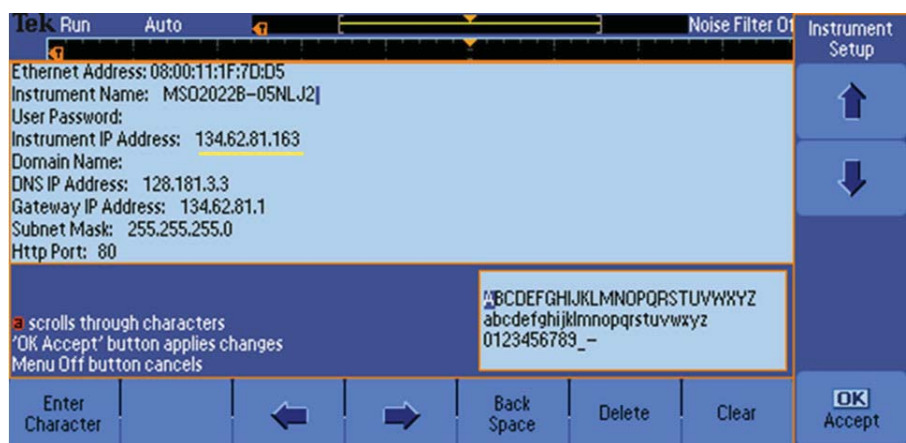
Tek Run Auto Noise Filter Of

Instrument Setup

Ethernet Address: 08:00:11:1F:7D:D5
Instrument Name: MSO2022B-05NLJ2
User Password:
Instrument IP Address: 134.62.81.163
Domain Name:
DNS IP Address: 128.181.3.3
Gateway IP Address: 134.62.81.1
Subnet Mask: 255.255.255.0
Http Port: 80

a scrolls through characters
'OK Accept' button applies changes
Menu Off button cancels

ABCDEFGHIJKLMNOPQRSTUVWXYZ
abcdefghijklmnopqrstuvwxyz
0123456789_-

Enter Character

Back Space

Delete

Clear

OK Accept